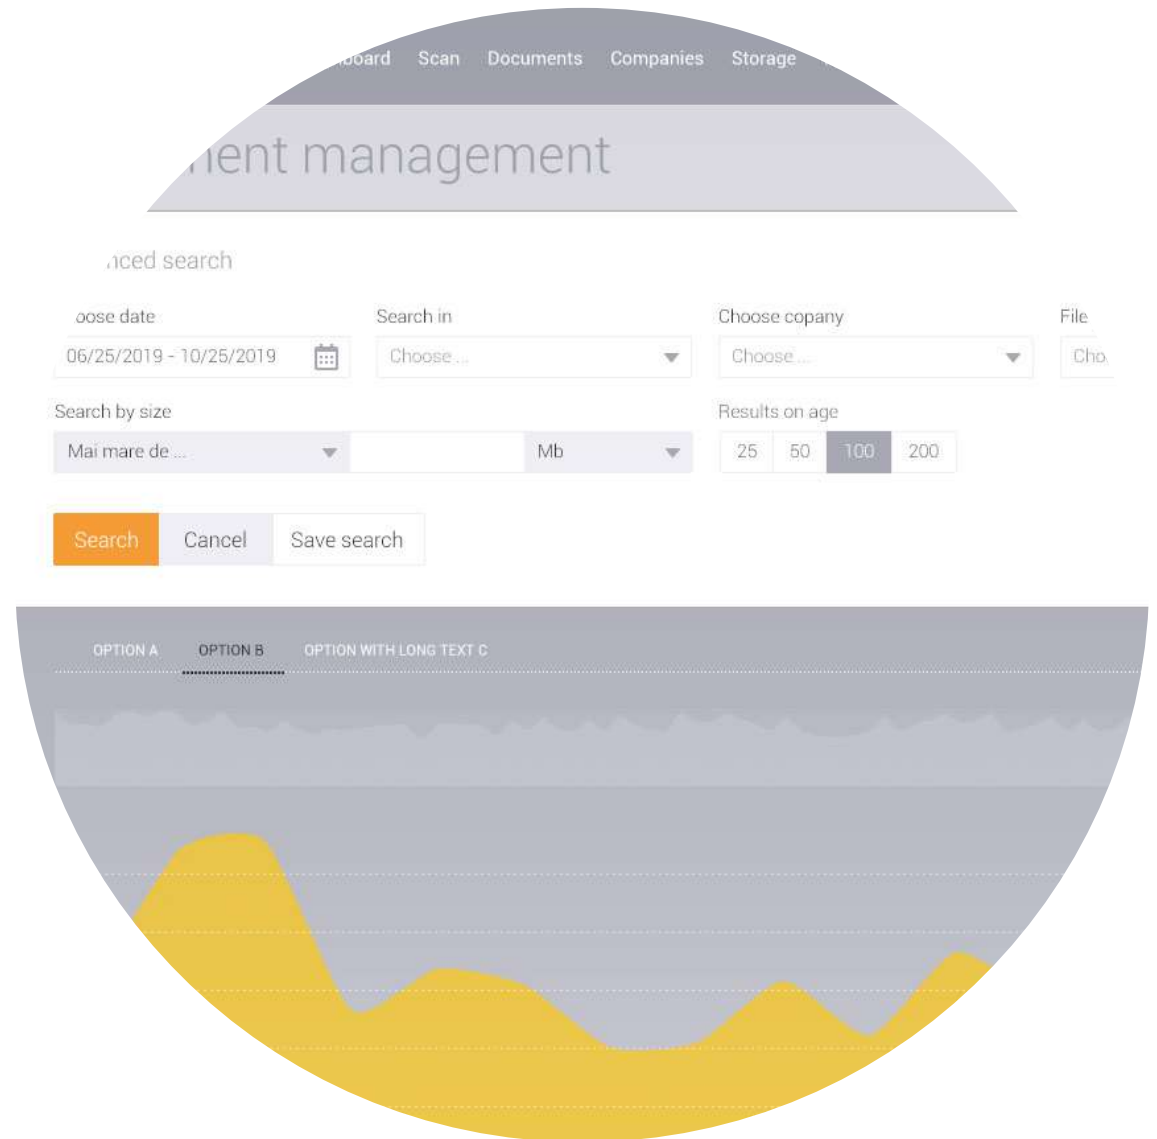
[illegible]board Scan Documents Companies Storage

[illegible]ment management

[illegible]nced search

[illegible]oose date
06/25/2019 - 10/25/2019

Search in
Choose ...

Choose copany
Choose ...

File
Cho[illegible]

Search by size
Mai mare de ...
Mb

Results on age
25 50 100 200

Search Cancel Save search

OPTION A OPTION B OPTION WITH LONG TEXT C